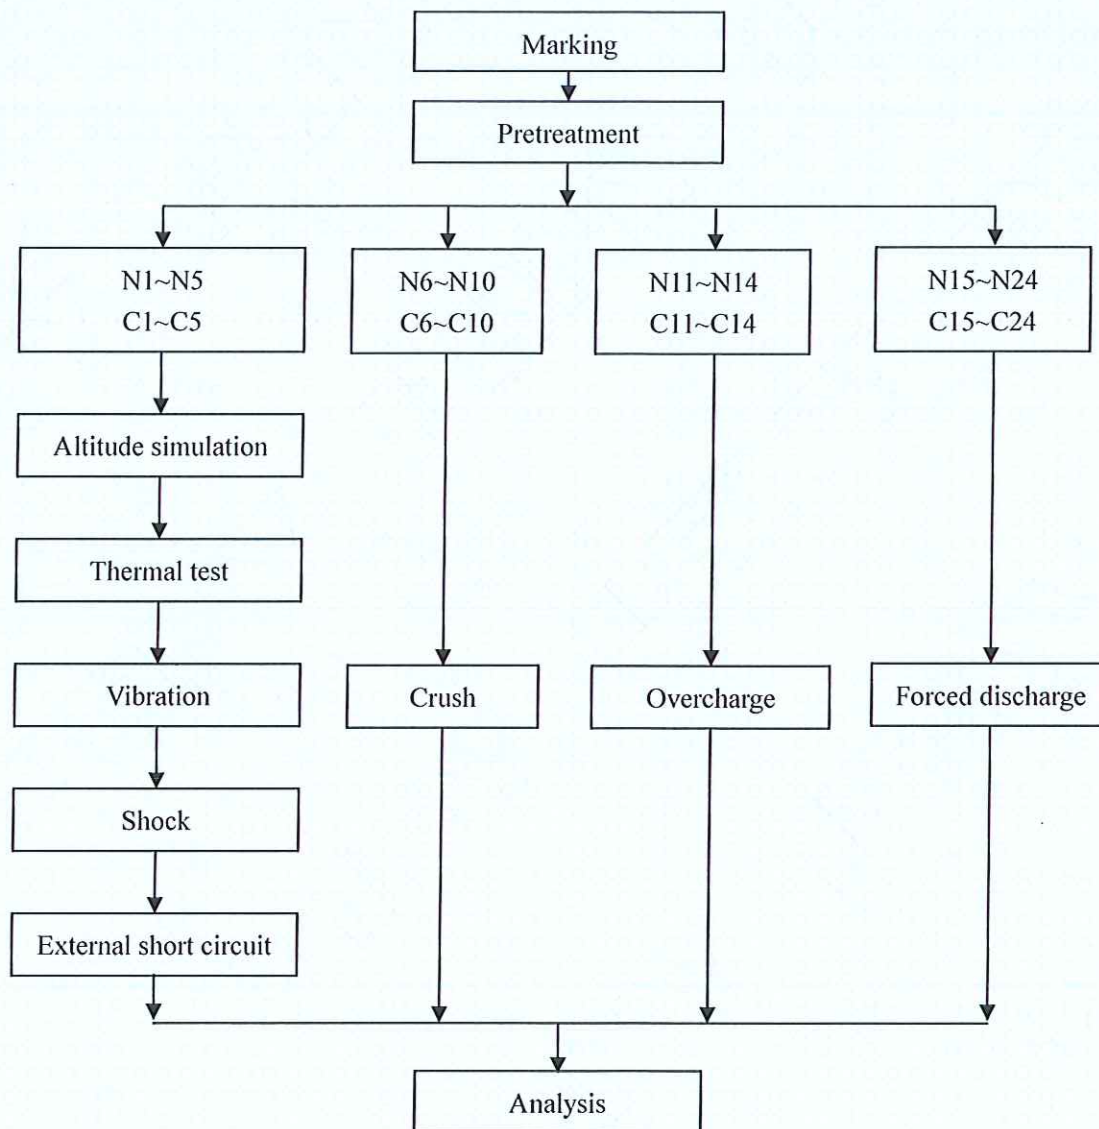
Marking

Pretreatment

N1~N5
C1~C5

N6~N10
C6~C10

N11~N14
C11~C14

N15~N24
C15~C24

Altitude simulation

Thermal test

Vibration

Shock

External short circuit

Crush

Overcharge

Forced discharge

Analysis